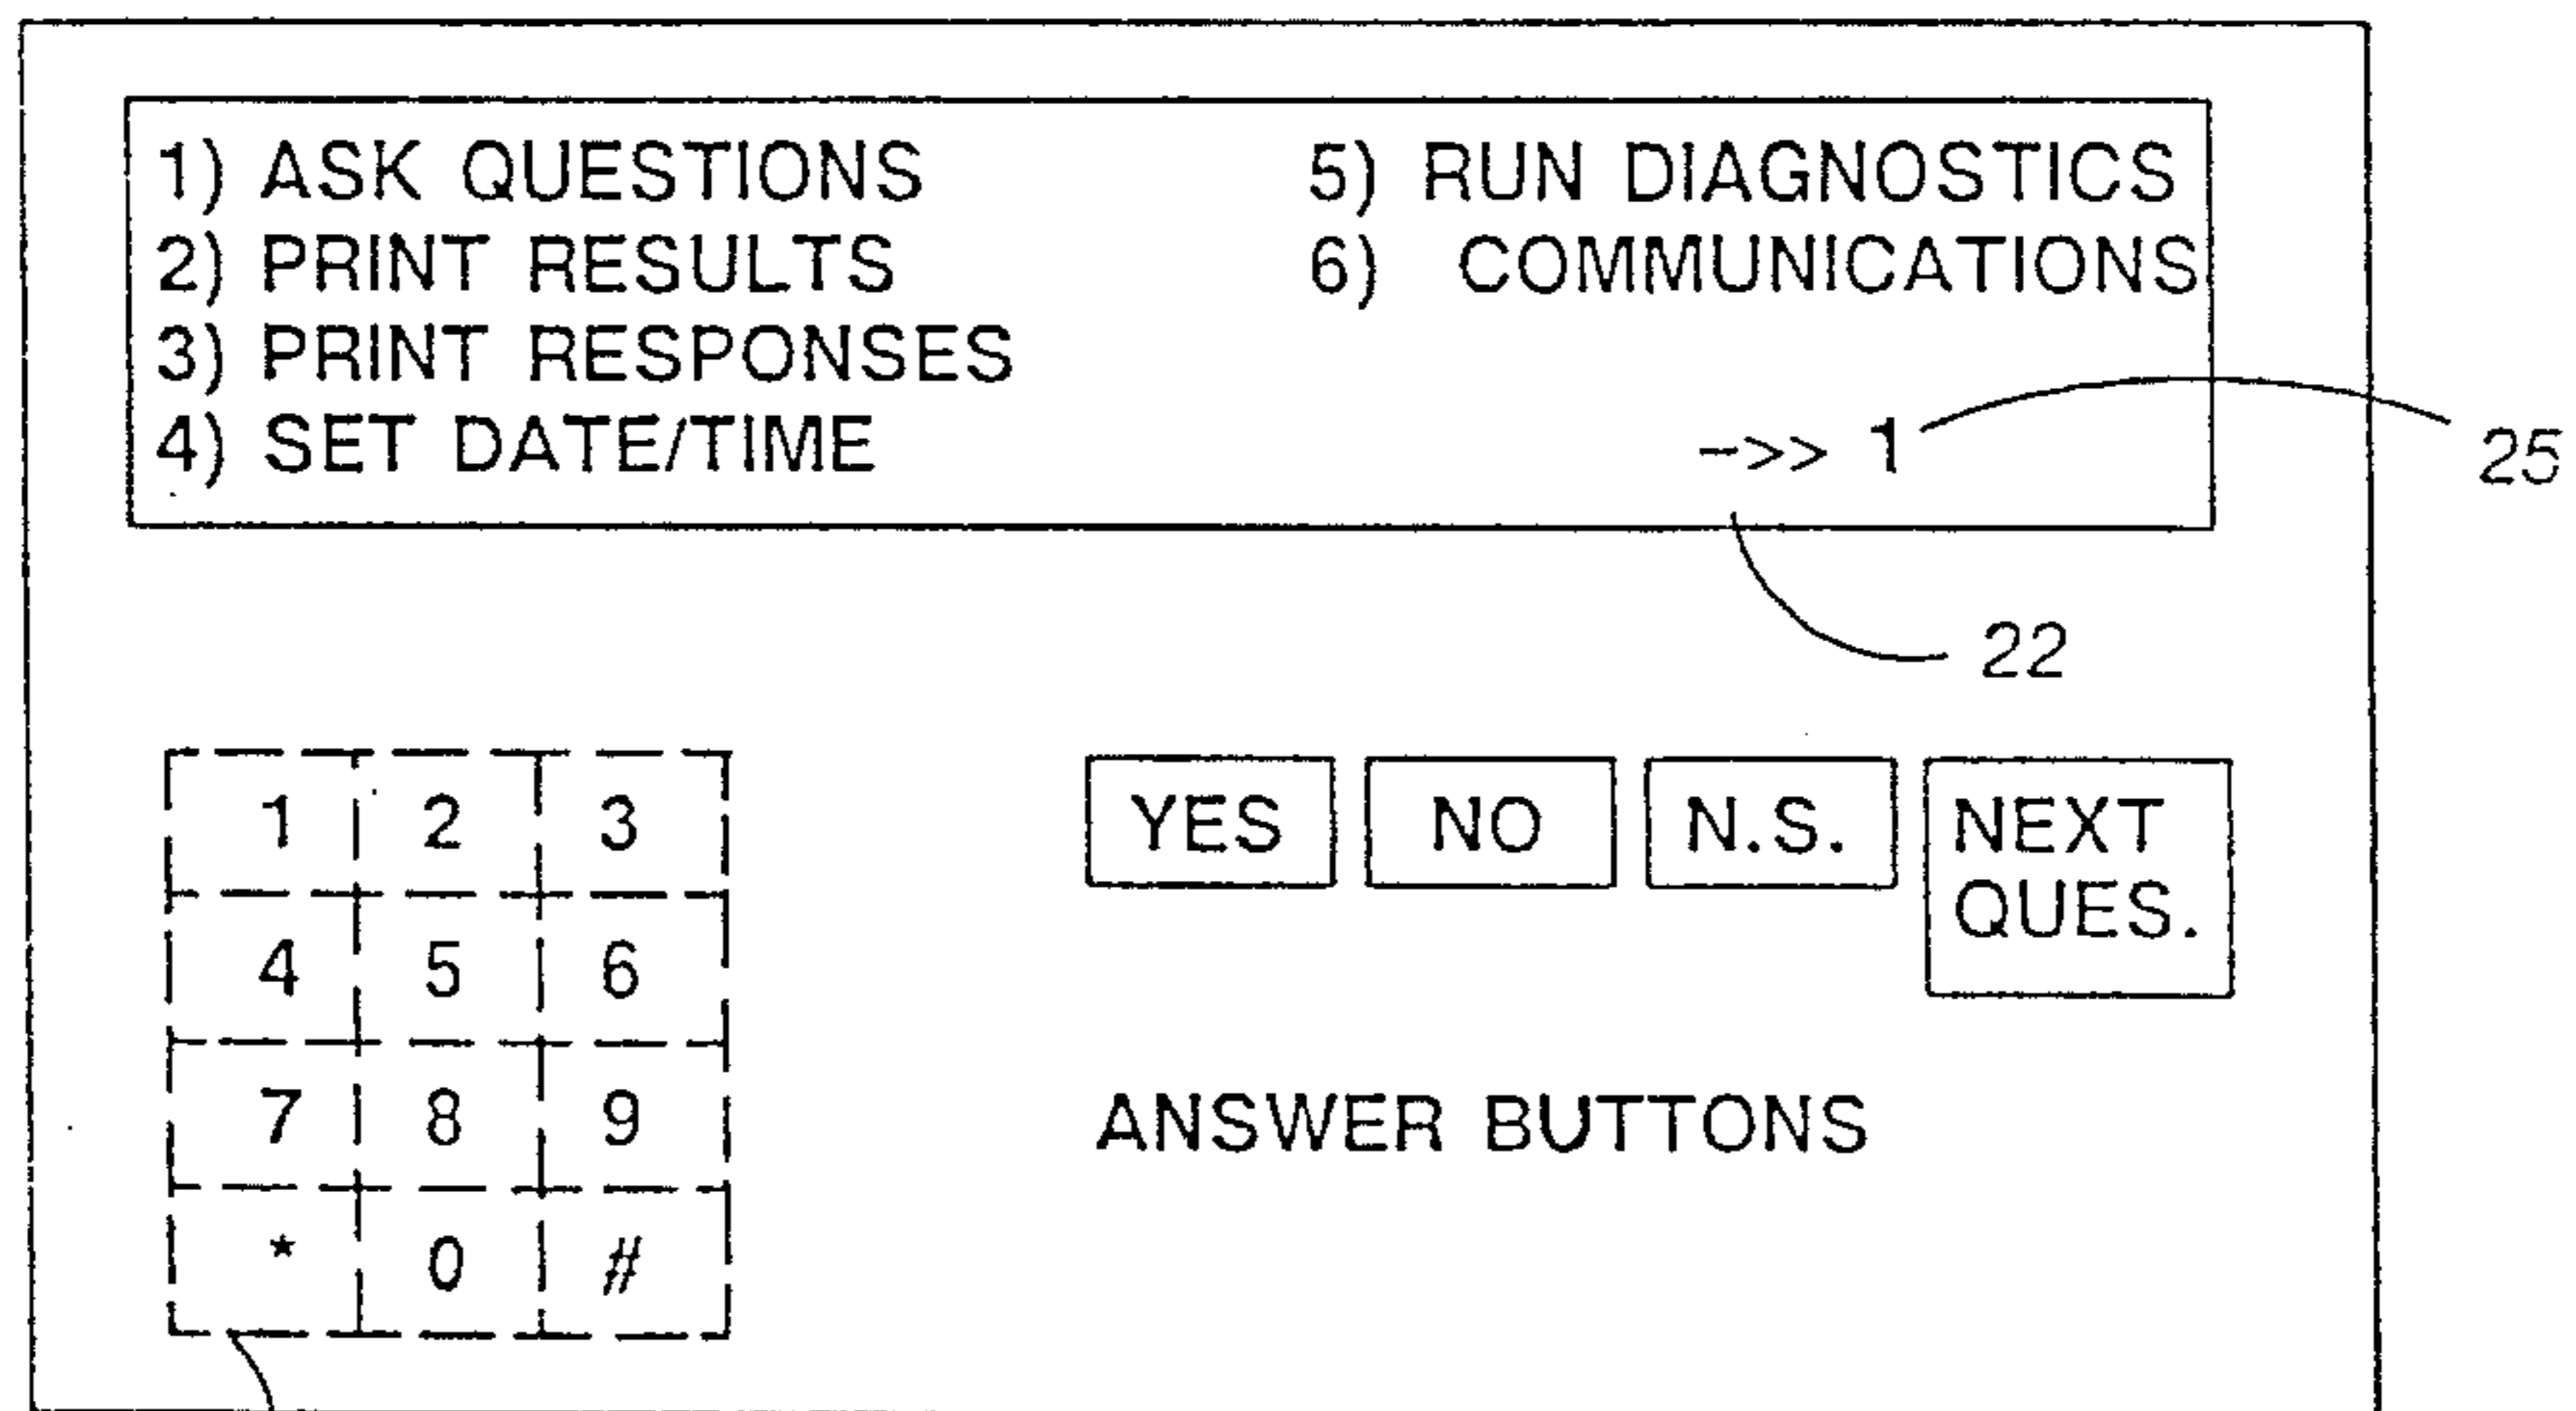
1) ASK QUESTIONS
2) PRINT RESULTS
3) PRINT RESPONSES
4) SET DATE/TIME

5) RUN DIAGNOSTICS
6) COMMUNICATIONS

->> 1

25

22

| 1 | 2 | 3 |
|---|---|---|
| 4 | 5 | 6 |
| 7 | 8 | 9 |
| * | 0 | # |

YES NO N.S. NEXT QUES.

ANSWER BUTTONS